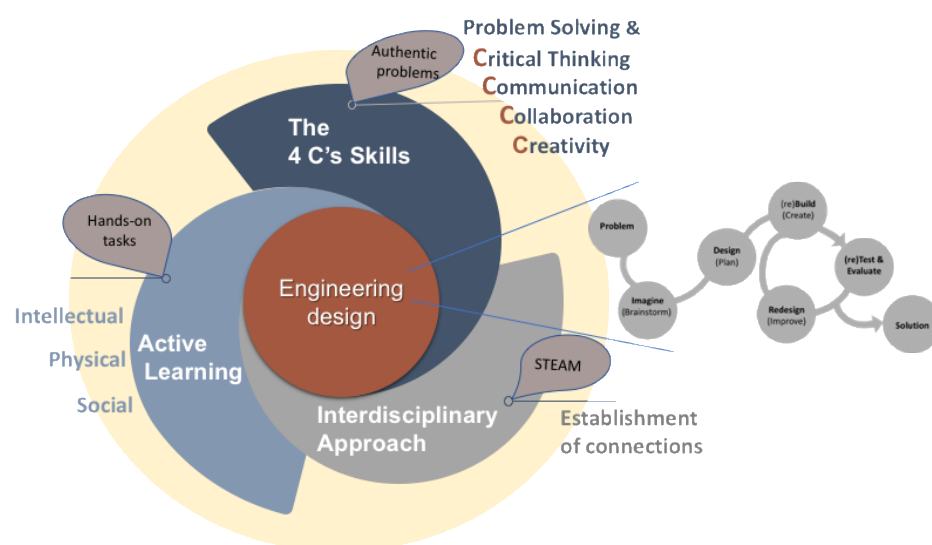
Problem Solving &
Critical Thinking
Communication
Collaboration
Creativity

Authentic problems

The 4 C's Skills

Hands-on tasks

Intellectual
Physical
Social

Active Learning

Engineering design

STEAM

Interdisciplinary Approach

Establishment of connections

Problem

Imagine (Brainstorm)

Design (Plan)

(re)Build (Create)

(re)Test & Evaluate

Redesign (Improve)

Solution